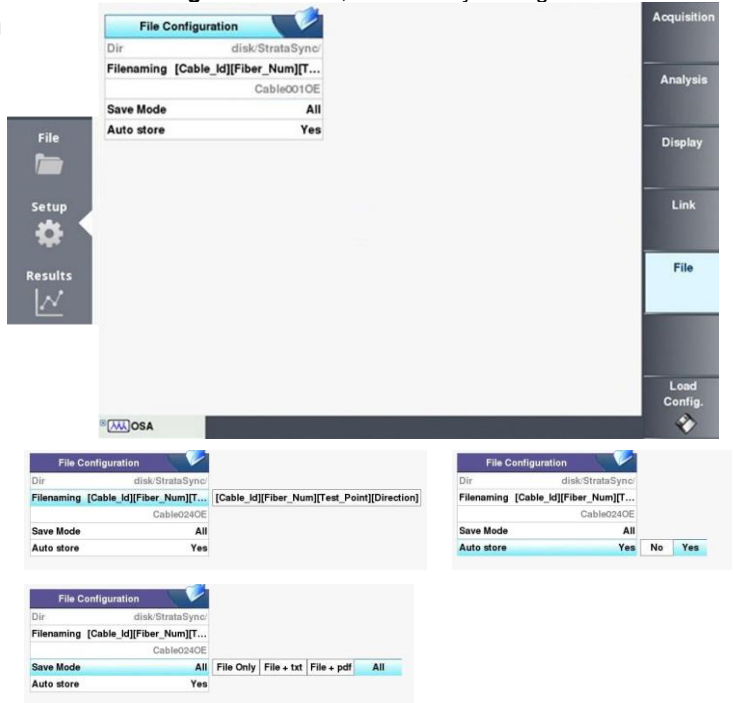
File Configuration
Dir disk/StrataSync/
Filenaming [Cable_Id][Fiber_Num][T...
Cable001OE
Save Mode All
Auto store Yes

File
Setup
Results

Acquisition
Analysis
Display
Link
File
Load Config.

OSA

File Configuration
Dir disk/StrataSync/
Filenaming [Cable_Id][Fiber_Num][T... [Cable_Id][Fiber_Num][Test_Point][Direction]
Cable024OE
Save Mode All
Auto store Yes

File Configuration
Dir disk/StrataSync/
Filenaming [Cable_Id][Fiber_Num][T...
Cable024OE
Save Mode All
Auto store Yes No Yes

File Configuration
Dir disk/StrataSync/
Filenaming [Cable_Id][Fiber_Num][T...
Cable024OE
Save Mode All File Only File + txt File + pdf All
Auto store Yes